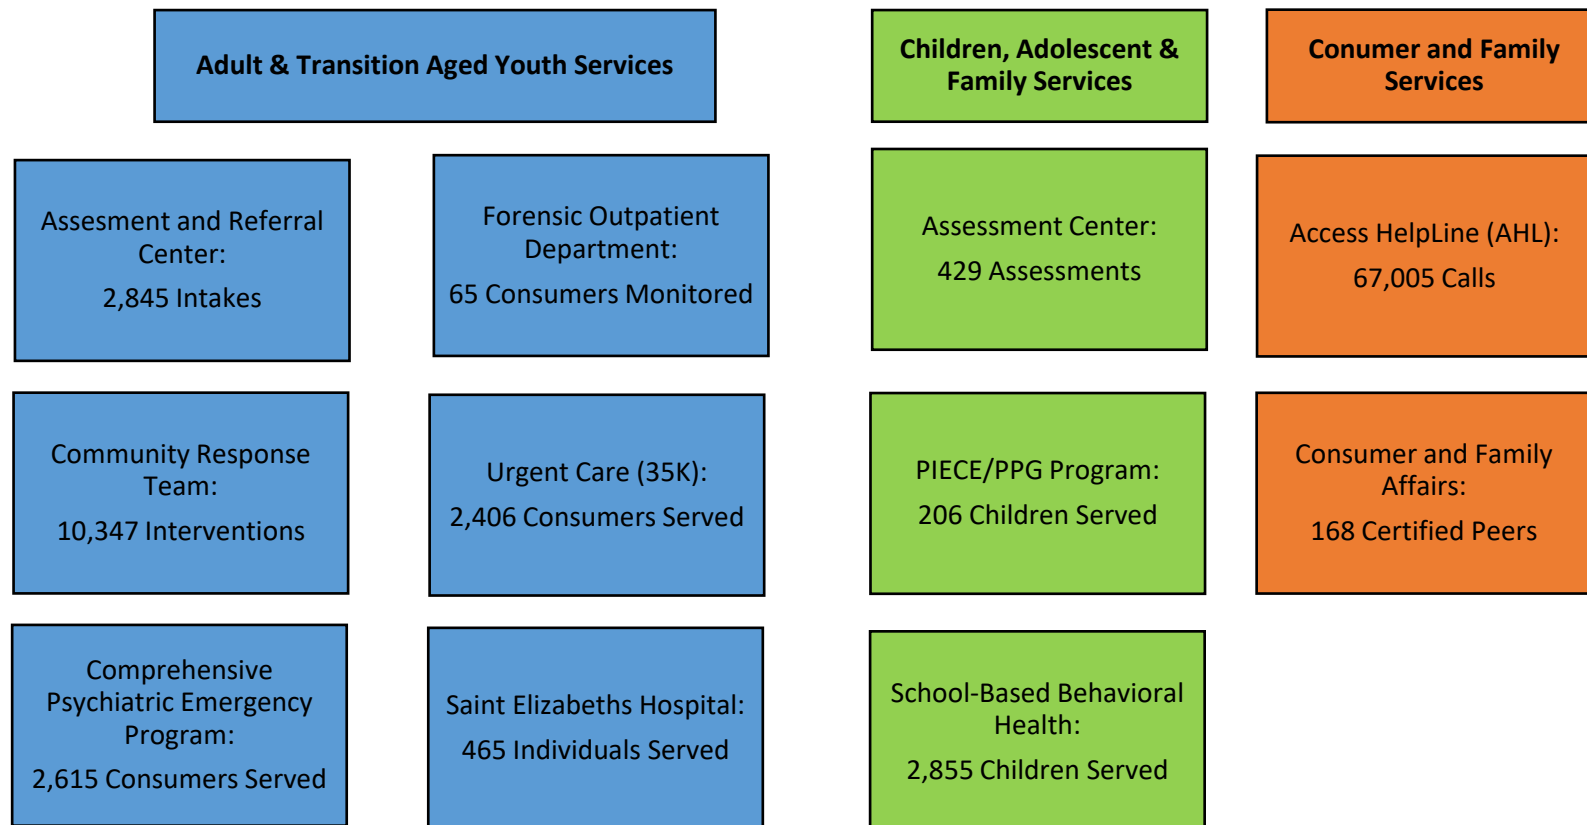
Adult & Transition Aged Youth Services

Assesment and Referral Center:

2,845 Intakes

Forensic Outpatient Department:

65 Consumers Monitored

Community Response Team:

10,347 Interventions

Urgent Care (35K):

2,406 Consumers Served

Comprehensive Psychiatric Emergency Program:

2,615 Consumers Served

Saint Elizabeths Hospital:

465 Individuals Served

Children, Adolescent & Family Services

Assessment Center:

429 Assessments

PIECE/PPG Program:

206 Children Served

School-Based Behavioral Health:

2,855 Children Served

Conumer and Family Services

Access HelpLine (AHL):

67,005 Calls

Consumer and Family Affairs:

168 Certified Peers